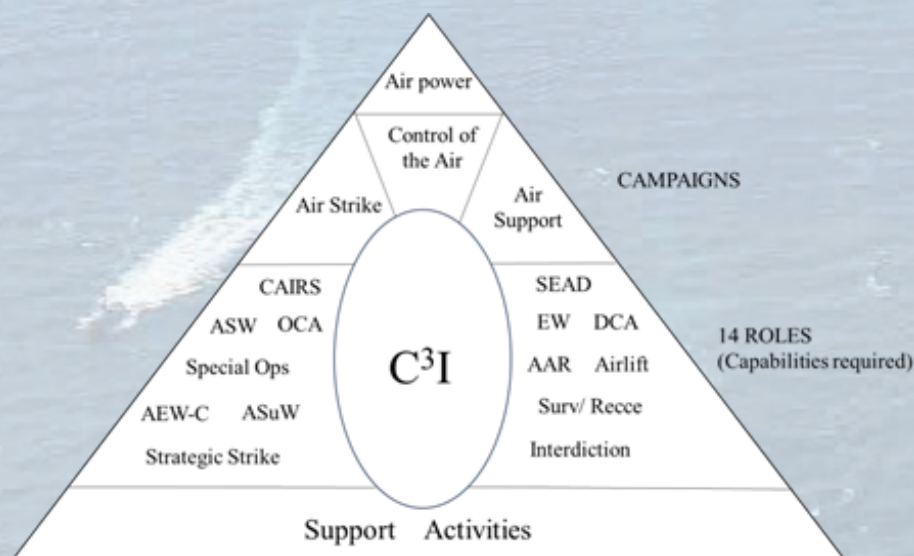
Air power

Control of the Air

Air Strike

Air Support

CAMPAIGNS

CAIRS

ASW OCA

Special Ops

AEW-C ASuW

Strategic Strike

$C^3I$

SEAD

EW DCA

AAR Airlift

Surv/ Recce

Interdiction

14 ROLES (Capabilities required)

Support Activities